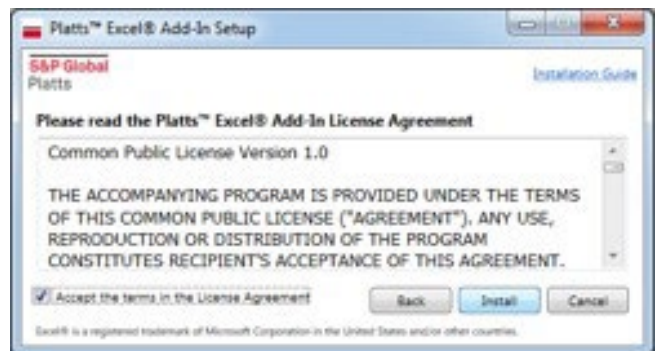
Platts™ Excel® Add-In Setup

S&P Global
Platts

Installation Guide

Please read the Platts™ Excel® Add-In License Agreement

Common Public License Version 1.0

THE ACCOMPANYING PROGRAM IS PROVIDED UNDER THE TERMS OF THIS COMMON PUBLIC LICENSE ("AGREEMENT"). ANY USE, REPRODUCTION OR DISTRIBUTION OF THE PROGRAM CONSTITUTES RECIPIENT'S ACCEPTANCE OF THIS AGREEMENT.

Accept the terms in the License Agreement

Back

Install

Cancel

Excel® is a registered trademark of Microsoft Corporation in the United States and/or other countries.